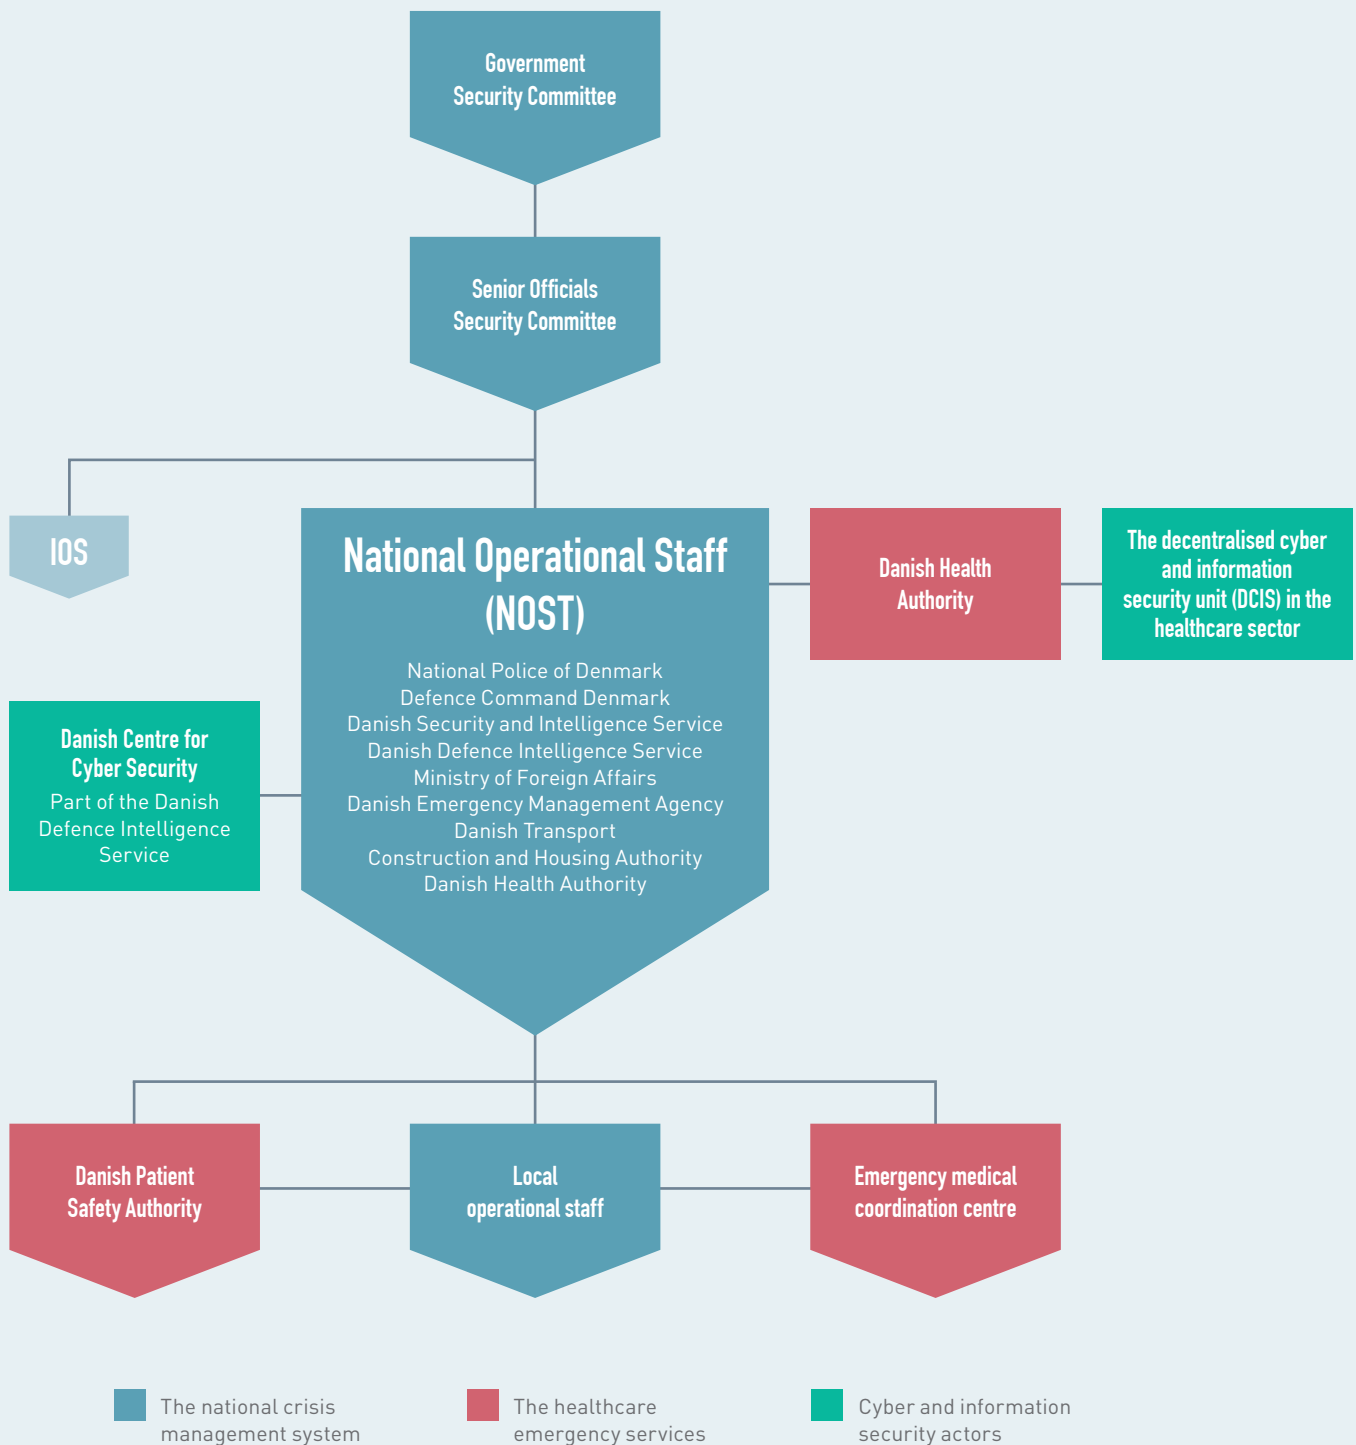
Government Security Committee

Senior Officials Security Committee

IOS

National Operational Staff (NOST)

National Police of Denmark
Defence Command Denmark
Danish Security and Intelligence Service
Danish Defence Intelligence Service
Ministry of Foreign Affairs
Danish Emergency Management Agency
Danish Transport
Construction and Housing Authority
Danish Health Authority

Danish Health Authority

The decentralised cyber and information security unit (DCIS) in the healthcare sector

Danish Centre for Cyber Security
Part of the Danish Defence Intelligence Service

Danish Patient Safety Authority

Local operational staff

Emergency medical coordination centre

The national crisis management system

The healthcare emergency services

Cyber and information security actors